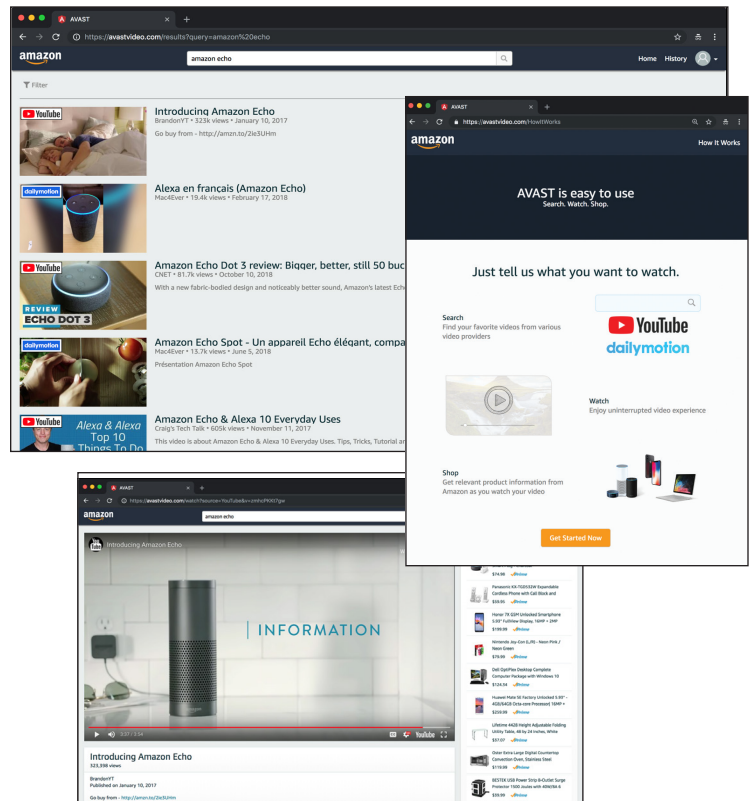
AVAST
https://avastvideo.com/results?query=amazon%20echo
amazon
amazon echo
Home History
Filter

YouTube
Introducing Amazon Echo
BrandonYT • 323k views • January 10, 2017
Go buy from - http://amzn.to/2ie3UHm

dailymotion
Alexa en français (Amazon Echo)
Mac4Ever • 19.4k views • February 17, 2018

YouTube
REVIEW ECHO DOT 3
Amazon Echo Dot 3 review: Bigger, better, still 50 buc
CNET • 81.7k views • October 10, 2018
With a new fabric-bodied design and noticeably better sound, Amazon's latest Echo

dailymotion
Amazon Echo Spot - Un appareil Echo élégant, compa
Mac4Ever • 13.7k views • June 5, 2018
Présentation Amazon Echo Spot

YouTube
Alexa & Alexa Top 10 Things To Do
Amazon Echo & Alexa 10 Everyday Uses
Craig's Tech Talk • 605k views • November 11, 2017
This video is about Amazon Echo & Alexa 10 Everyday Uses. Tips, Tricks, Tutorial an

AVAST
https://avastvideo.com/HowItWorks
amazon
How It Works
AVAST is easy to use
Search. Watch. Shop.
Just tell us what you want to watch.
Search
Find your favorite videos from various video providers
YouTube
dailymotion
Watch
Enjoy uninterrupted video experience
Shop
Get relevant product information from Amazon as you watch your video
Get Started Now

AVAST
https://avastvideo.com/watch?source=YouTube&v=zmhcP9007gw
amazon
amazon echo
Introducing Amazon Echo
INFORMATION
YouTube
Introducing Amazon Echo
323,358 views
BrandonYT
Published on January 10, 2017
Go buy from - http://amzn.to/2ie3UHm

$74.99
Panasonic KX-TG6432M Expandable Cordless Phone with Call Block and
$59.95
Honor 7X 32GB Unlocked Smartphone 5.93" FullView Display, 16MP + 2MP
$199.99
Nintendo Joy-Con (L/R) - Neon Pink / Neon Green
$79.99
Dell OptiPlex Desktop Complete Computer Package with Windows 10
$124.50
Huawei Mate SE Factory Unlocked 5.93" - 4GB/64GB Octa-core Processor 16MP +
$259.99
Lifetime 4428 Height Adjustable Folding Utility Table, 48 by 24 Inches, White
$37.07
Oster Extra Large Digital Countertop Convection Oven, Stainless Steel
$119.99
BESTEK USB Power Strip 8-Outlet Surge Protector 1500 Joules with 40W/8A 6
$39.99